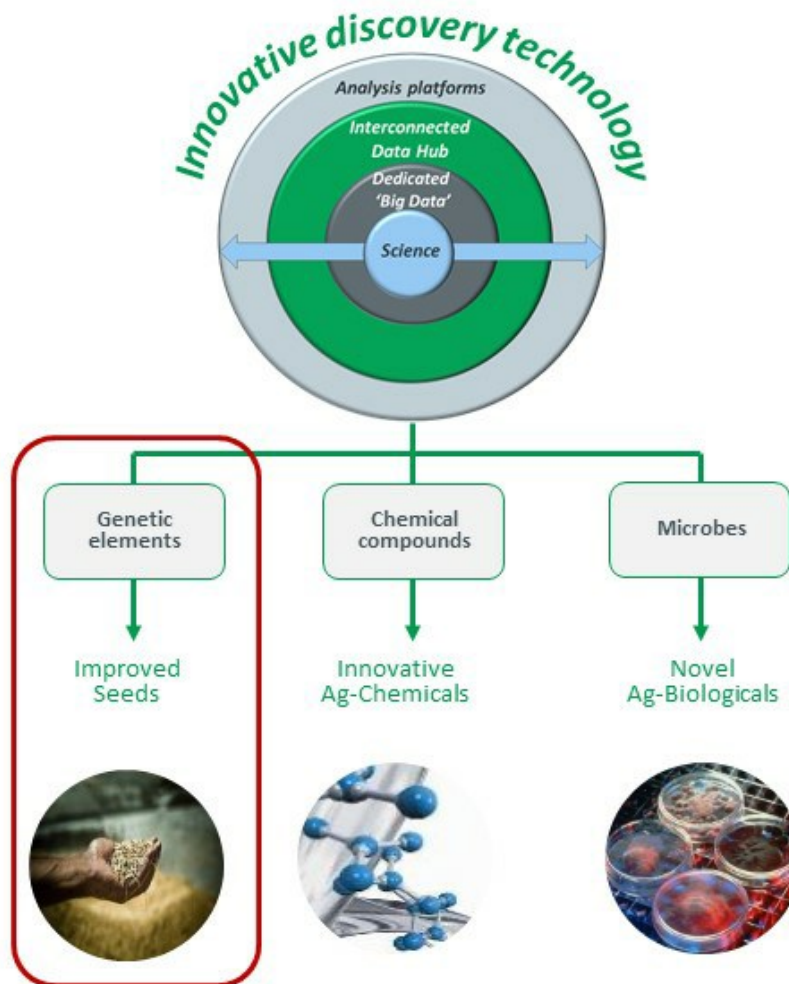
Innovative discovery technology

Analysis platforms

Interconnected Data Hub

Dedicated 'Big Data'

Science

Genetic elements

Chemical compounds

Microbes

Improved Seeds

Innovative Ag-Chemicals

Novel Ag-Biologicals